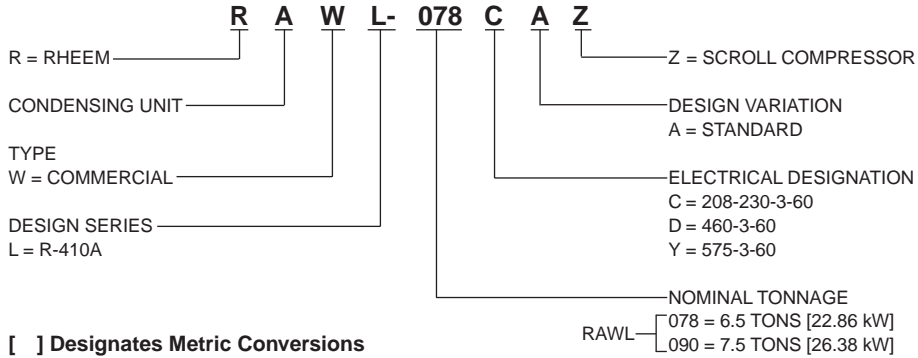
R A W L- 078 C A Z

R = RHEEM

CONDENSING UNIT

TYPE
W = COMMERCIAL

DESIGN SERIES
L = R-410A

Z = SCROLL COMPRESSOR

DESIGN VARIATION
A = STANDARD

ELECTRICAL DESIGNATION
C = 208-230-3-60
D = 460-3-60
Y = 575-3-60

NOMINAL TONNAGE
RAWL 078 = 6.5 TONS [22.86 kW]
090 = 7.5 TONS [26.38 kW]

[ ] Designates Metric Conversions